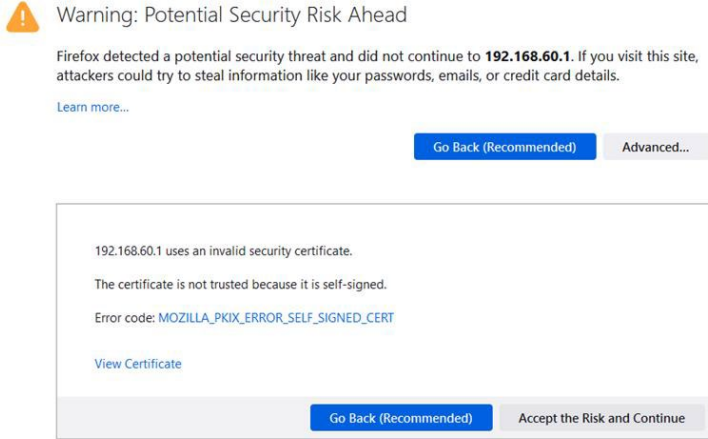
Warning: Potential Security Risk Ahead

Firefox detected a potential security threat and did not continue to **192.168.60.1**. If you visit this site, attackers could try to steal information like your passwords, emails, or credit card details.

Learn more...

Go Back (Recommended)

Advanced...

192.168.60.1 uses an invalid security certificate.

The certificate is not trusted because it is self-signed.

Error code: MOZILLA_PKIX_ERROR_SELF_SIGNED_CERT

View Certificate

Go Back (Recommended)

Accept the Risk and Continue